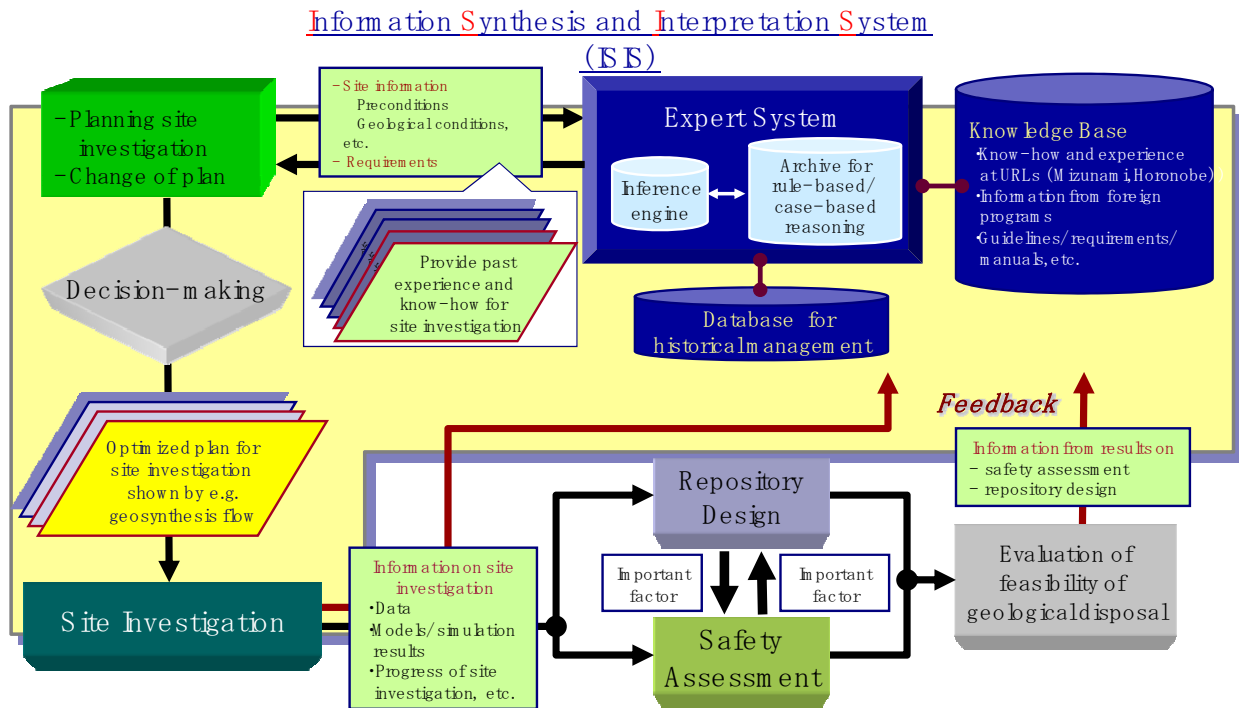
Information Synthesis and Interpretation System (ISIS)

-Planning site investigation
-Change of plan

-Site information
Preconditions
Geological conditions, etc.
-Requirements

Expert System

Inference engine

Archive for rule-based/ case-based reasoning

Knowledge Base
•Know-how and experience at URLs (Mizunami, Horonobe)
•Information from foreign programs
•Guidelines/requirements/ manuals, etc.

Decision-making

Provide past experience and know-how for site investigation

Database for historical management

Feedback

Optimized plan for site investigation shown by e.g. geosynthesis flow

Information from results on
– safety assessment
– repository design

Repository Design

Important factor

Important factor

Evaluation of feasibility of geological disposal

Information on site investigation
•Data
•Models/simulation results
•Progress of site investigation, etc.

Site Investigation

Safety Assessment